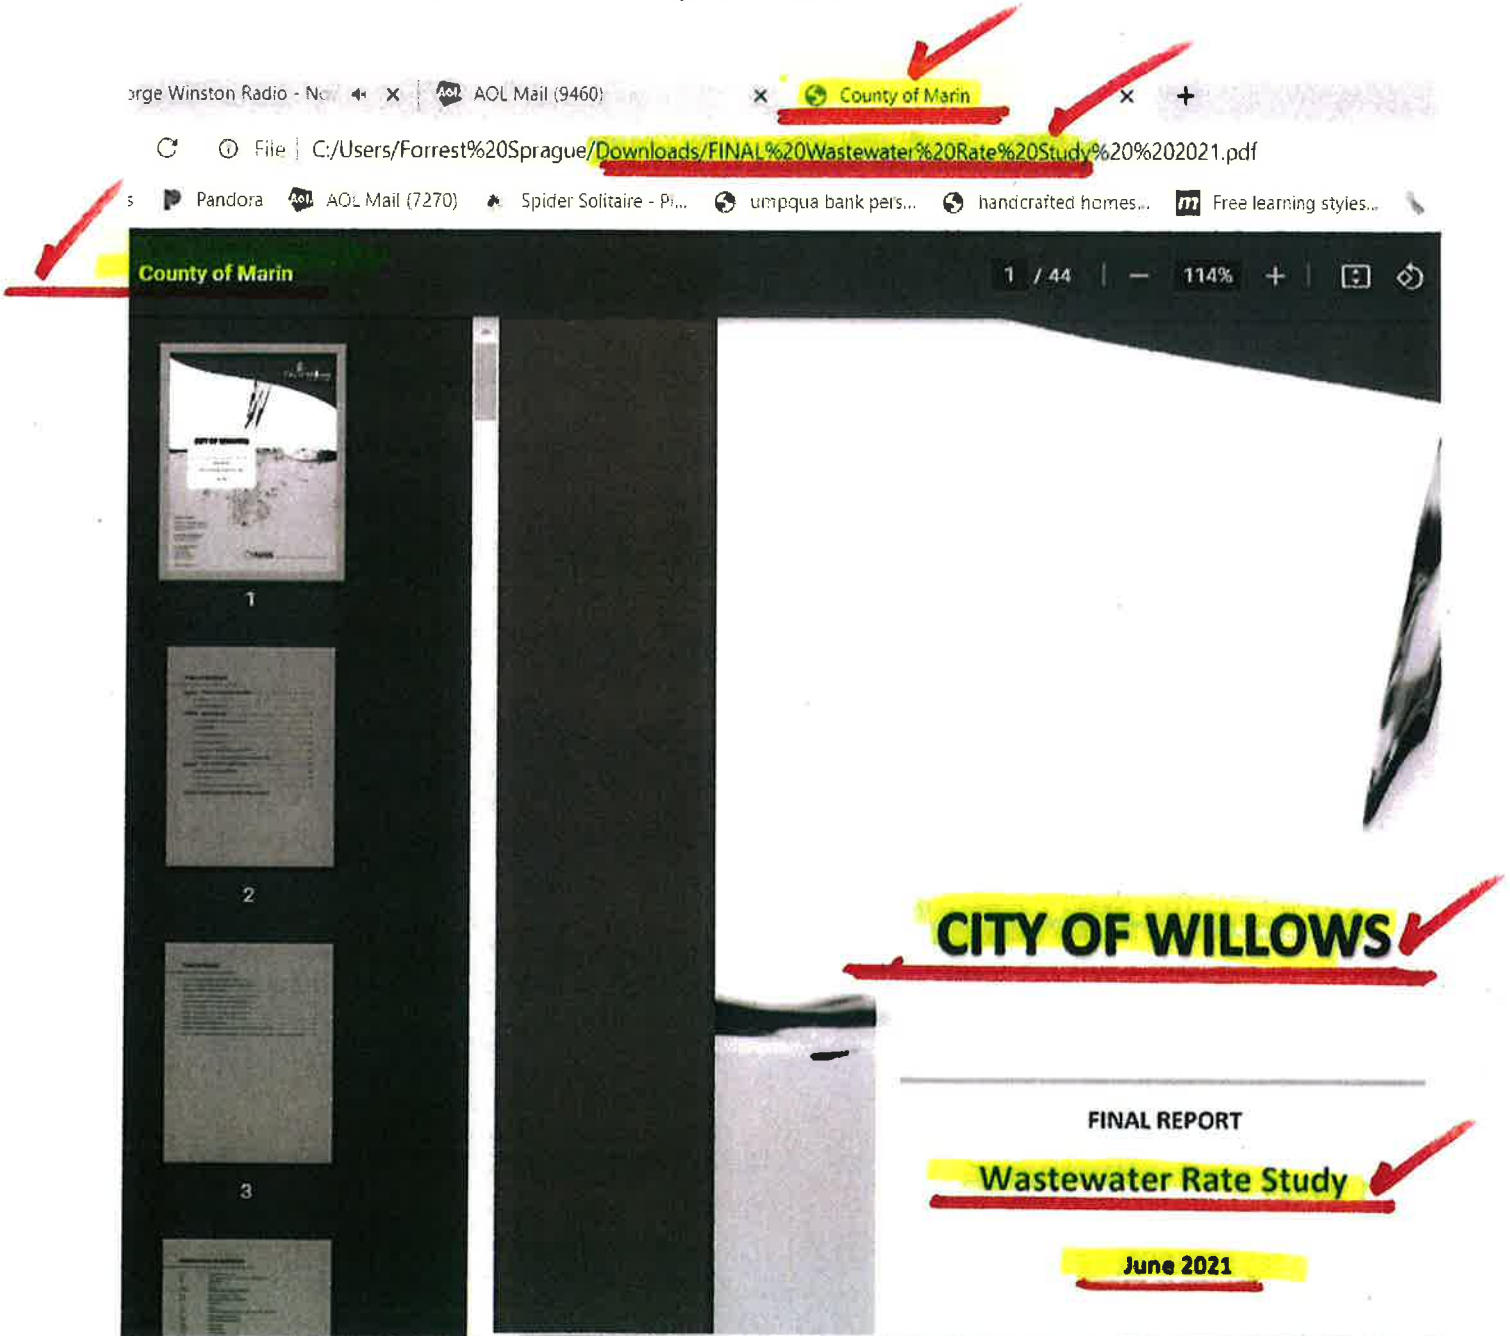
ırge Winston Radio - No ✕ AOL Mail (9460) ✕ County of Marin ✕ +

File | C:/Users/Forrest%20Sprague/Downloads/FINAL%20Wastewater%20Rate%20Study%20%202021.pdf

s Pandora AOL Mail (7270) Spider Solitaire - Pi... umpqua bank pers... handcrafted homes... Free learning styles...

County of Marin

1 / 44 — 114% +

1

2

3

CITY OF WILLOWS

FINAL REPORT

Wastewater Rate Study

June 2021